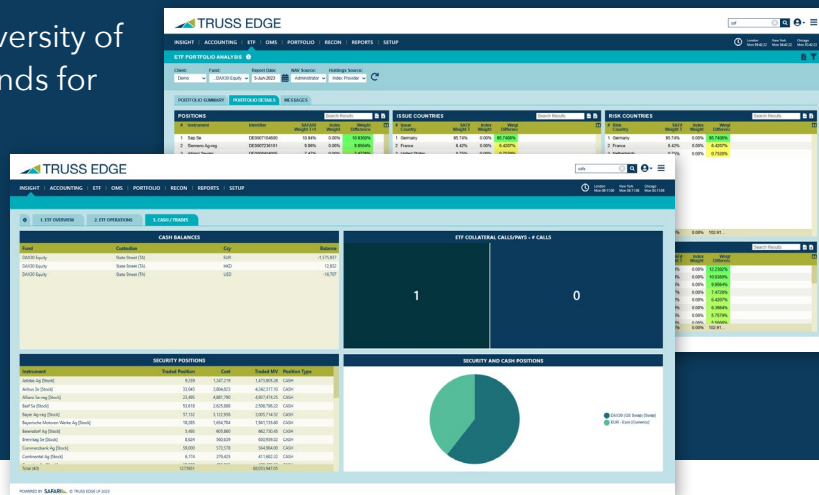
versity of
nds for

TRUSS EDGE

INSIGHT | ACCOUNTING | ETF | OMS | PORTFOLIO | RECON | REPORTS | SETUP

ETF PORTFOLIO ANALYSIS

Client: Demo
Fund: DAX30 Equity
Report Date: 9-Jun-2023
NAV Source: Administrator
Holdings Source: Index Provider

PORTFOLIO SUMMARY | PORTFOLIO DETAILS | MESSAGES

POSITIONS

| # | Instrument | Identifier | SA030 Weight 1/4 | Index Weight | Weight Difference |
|---|---|---|---|---|---|
| 1 | Sap Se | DE0007164600 | 10.84% | 0.00% | 10.8300% |
| 2 | Siemens Ag-reg | DE0007236101 | 9.86% | 0.00% | 9.8604% |

ISSUE COUNTRIES

| # | Issue Country | SA030 Weight | Index Weight | Weight Difference |
|---|---|---|---|---|
| 1 | Germany | 95.74% | 0.00% | 95.7400% |
| 2 | France | 6.42% | 0.00% | 6.4207% |

RISK COUNTRIES

| # | Risk Country | SA030 Weight | Index Weight | Weight Difference |
|---|---|---|---|---|
| 1 | Germany | 95.74% | 0.00% | 95.7400% |
| 2 | France | 6.42% | 0.00% | 6.4207% |
| 3 | Netherlands | | 0.00% | 0.7525% |

TRUSS EDGE

INSIGHT | ACCOUNTING | ETF | OMS | PORTFOLIO | RECON | REPORTS | SETUP

1. ETF OVERVIEW | 2. ETF OPERATIONS | 3. CASH / TRADES

CASH BALANCES

| Fund | Custodian | Ccy | Balance |
|---|---|---|---|
| DAX30 Equity | State Street (SS) | EUR | -1,575,837 |
| DAX30 Equity | State Street (SS) | HKD | 12,853 |
| DAX30 Equity | State Street (SS) | USD | -16,707 |

ETF COLLATERAL CALLS/PAYS - # CALLS

1
0

SECURITY POSITIONS

| Instrument | Traded Position | Cost | Traded MV | Position Type |
|---|---|---|---|---|
| Adidas Ag [Stock] | 9,259 | 1,347,219 | 1,675,805.28 | CASH |
| Airbus Se [Stock] | 33,643 | 3,804,823 | 4,342,317.10 | CASH |
| Allianz Se-reg [Stock] | 23,405 | 4,881,780 | 4,907,474.25 | CASH |
| Basf Se [Stock] | 53,618 | 2,625,888 | 2,508,785.22 | CASH |
| Bayer Ag-reg [Stock] | 57,132 | 3,123,955 | 3,005,714.52 | CASH |
| Bayerische Motoren Werke Ag [Stock] | 18,355 | 1,654,754 | 1,941,135.60 | CASH |
| Beiersdorf Ag [Stock] | 5,450 | 609,860 | 662,730.45 | CASH |
| Brenntag Se [Stock] | 8,624 | 560,609 | 632,909.52 | CASH |
| Commerzbank Ag [Stock] | 58,000 | 573,578 | 564,864.00 | CASH |
| Continental Ag [Stock] | 6,174 | 379,425 | 417,602.22 | CASH |
| Total (40) | 1277651 | | 60,053,447.05 | |

SECURITY AND CASH POSITIONS

DAX30 (GE Stocks) [Stocks]
EUR - Euro [Currency]

| 0.00% | 102.91 |
|---|---|

| Index Weight | Weight Difference |
|---|---|
| 0.00% | 12.2302% |
| 0.00% | 10.0302% |
| 0.00% | 9.8604% |
| 0.00% | 7.4726% |
| 0.00% | 6.4207% |
| 0.00% | 6.3904% |
| 0.00% | 5.7574% |
| 0.00% | 102.91 |

POWERED BY SAFARI © TRUSS EDGE LP 2023